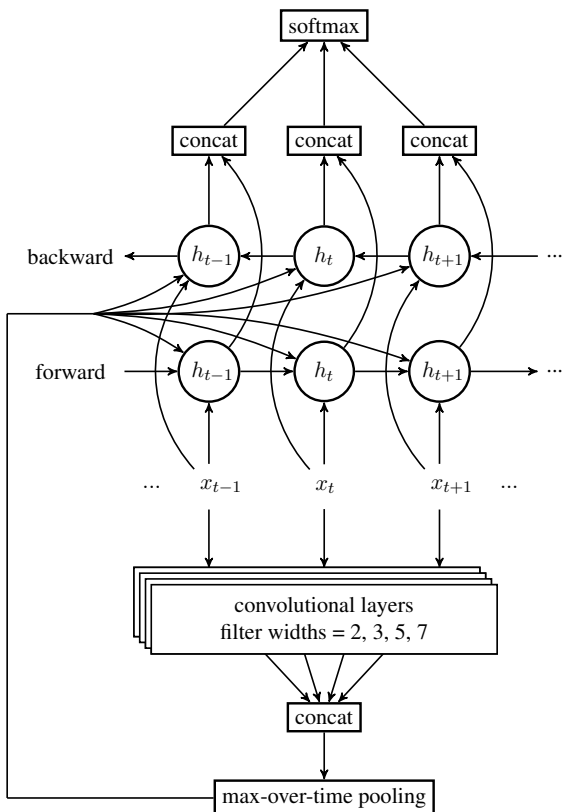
softmax

concat

concat

concat

backward

$h_{t-1}$

$h_t$

$h_{t+1}$

...

forward

$h_{t-1}$

$h_t$

$h_{t+1}$

...

...

$x_{t-1}$

$x_t$

$x_{t+1}$

...

convolutional layers
filter widths = 2, 3, 5, 7

concat

max-over-time pooling